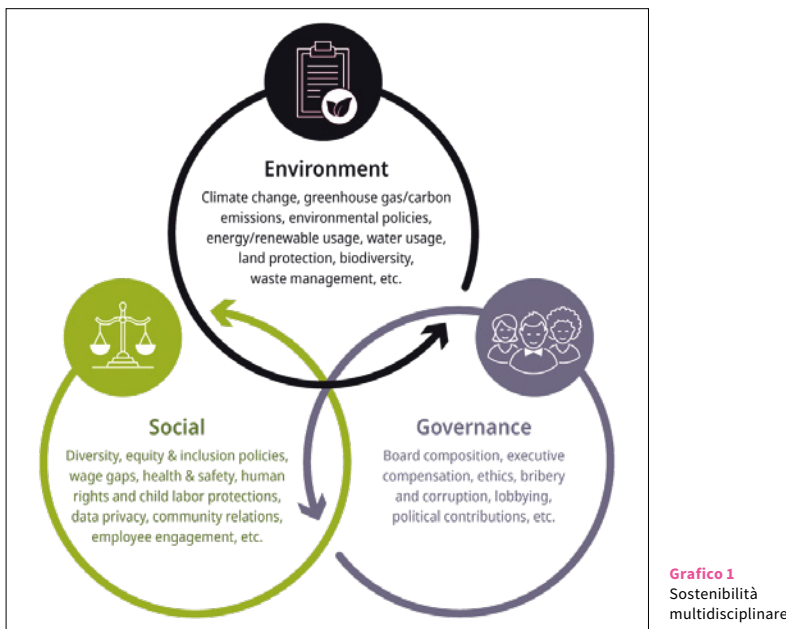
Environment

Climate change, greenhouse gas/carbon emissions, environmental policies, energy/renewable usage, water usage, land protection, biodiversity, waste management, etc.

Social

Diversity, equity & inclusion policies, wage gaps, health & safety, human rights and child labor protections, data privacy, community relations, employee engagement, etc.

Governance

Board composition, executive compensation, ethics, bribery and corruption, lobbying, political contributions, etc.

Grafico 1
Sostenibilità multidisciplinare